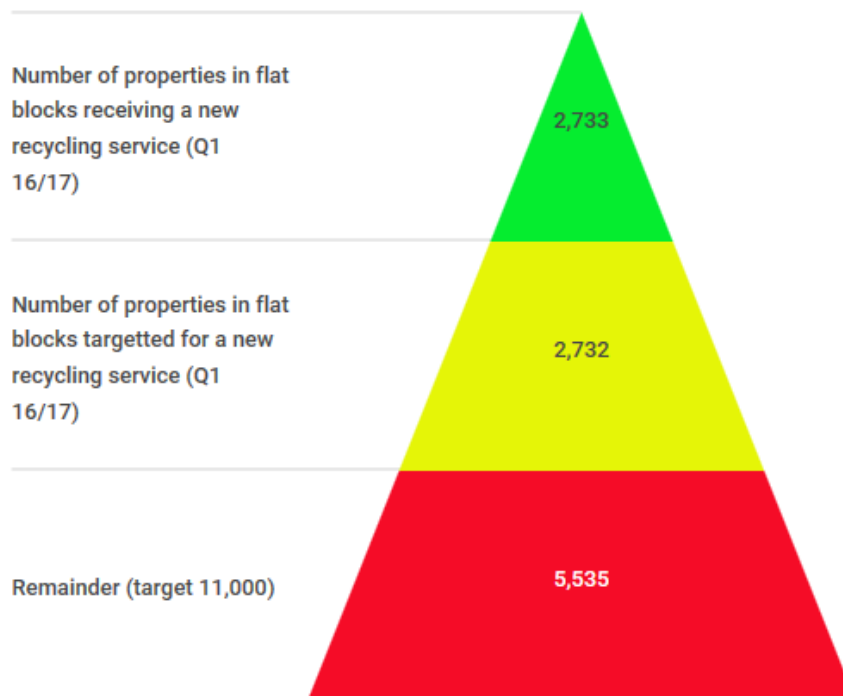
Number of properties in flat blocks receiving a new recycling service (Q1 16/17)

2,733

Number of properties in flat blocks targetted for a new recycling service (Q1 16/17)

2,732

Remainder (target 11,000)

5,535